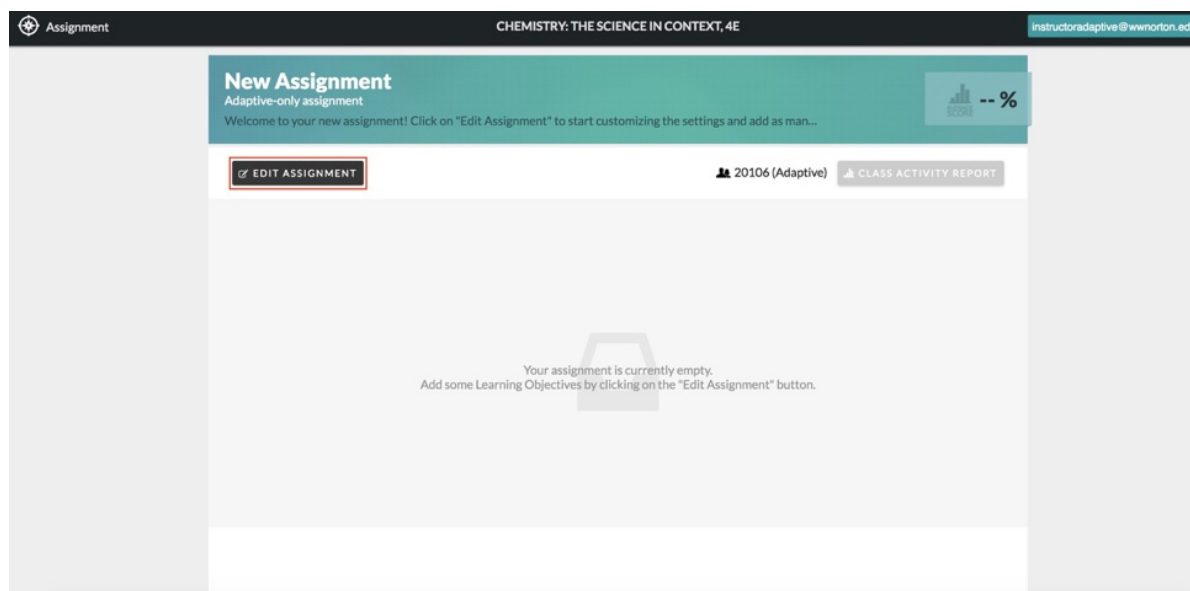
Assignment

CHEMISTRY: THE SCIENCE IN CONTEXT, 4E

instructoradaptive@wwnorton.ed

New Assignment
Adaptive-only assignment
Welcome to your new assignment! Click on "Edit Assignment" to start customizing the settings and add as man...

AVERAGE SCORE -- %

EDIT ASSIGNMENT

20106 (Adaptive)

CLASS ACTIVITY REPORT

Your assignment is currently empty.
Add some Learning Objectives by clicking on the "Edit Assignment" button.